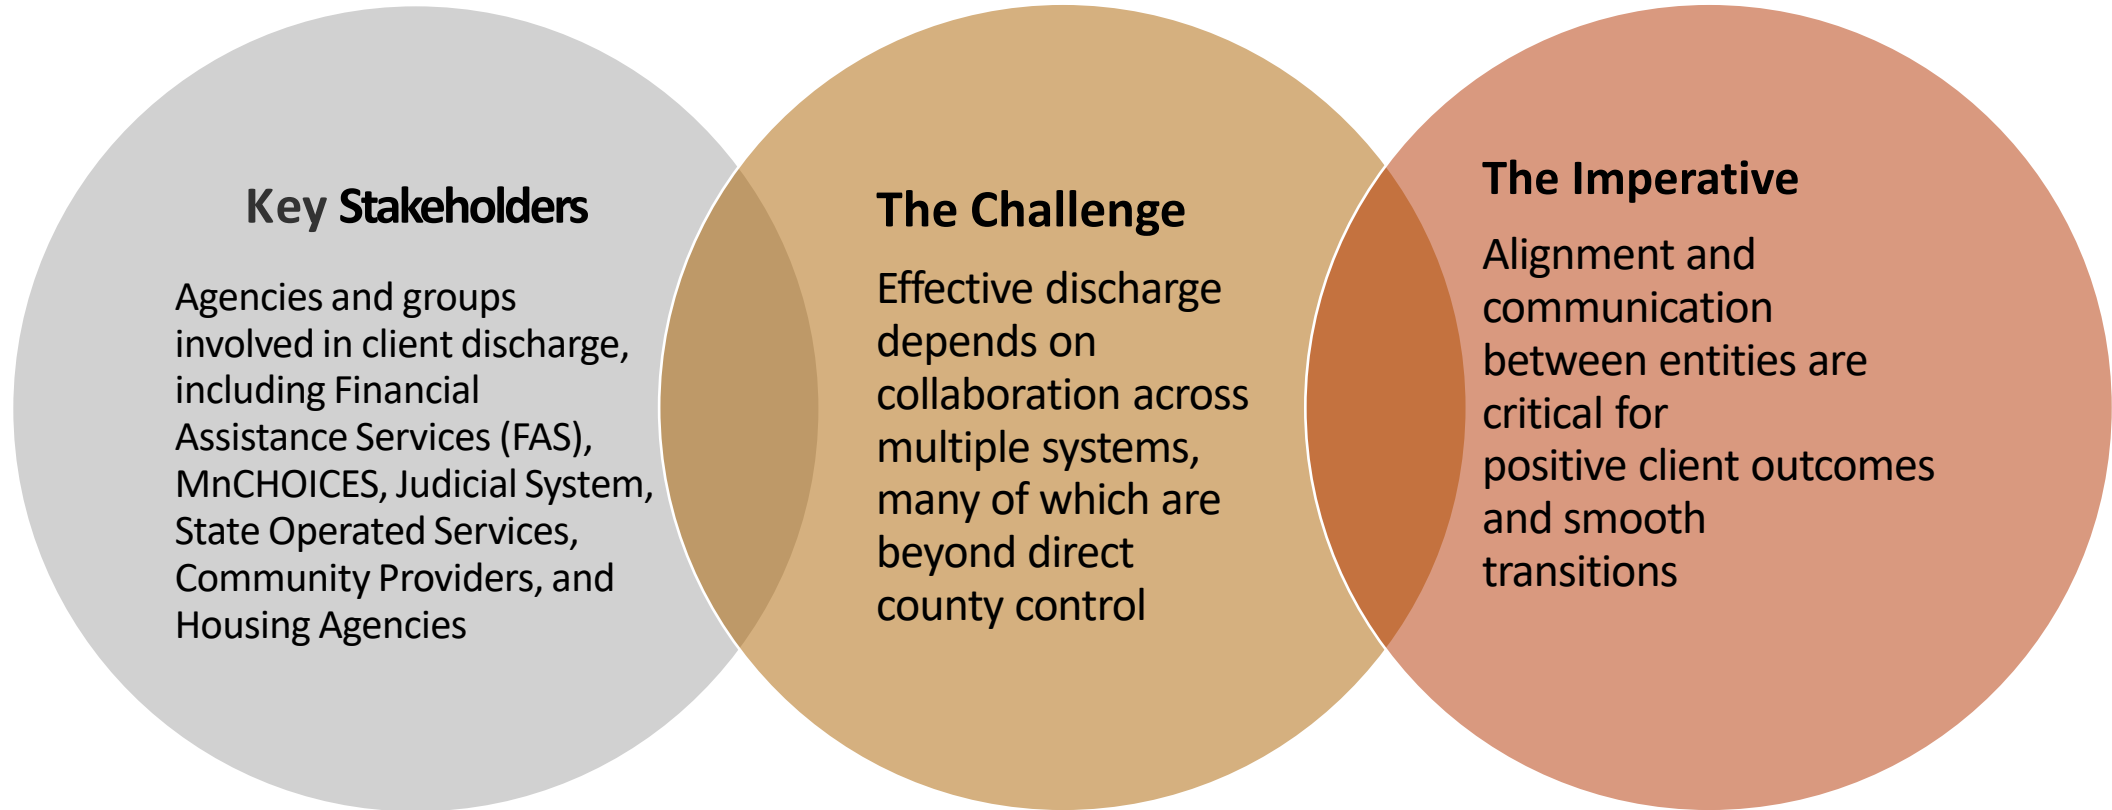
Key Stakeholders

Agencies and groups involved in client discharge, including Financial Assistance Services (FAS), MnCHOICES, Judicial System, State Operated Services, Community Providers, and Housing Agencies

The Challenge

Effective discharge depends on collaboration across multiple systems, many of which are beyond direct county control

The Imperative

Alignment and communication between entities are critical for positive client outcomes and smooth transitions